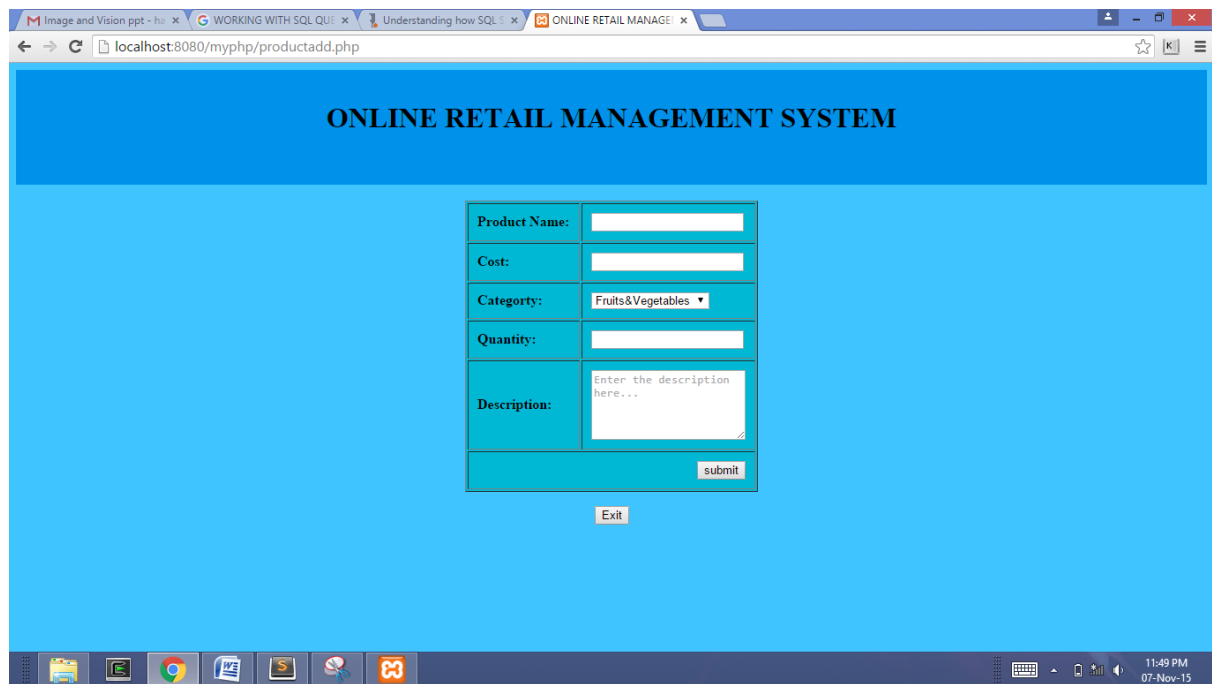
Image and Vision ppt - ha ×
WORKING WITH SQL QUE ×
Understanding how SQL S ×
ONLINE RETAIL MANAGEI ×

localhost:8080/myphp/productadd.php

ONLINE RETAIL MANAGEMENT SYSTEM

| Product Name: | |
|---|---|
| Cost: | |
| Categorty: | Fruits&Vegetables |
| Quantity: | |
| Description: | Enter the description here... |
| | submit |

Exit

11:49 PM
07-Nov-15